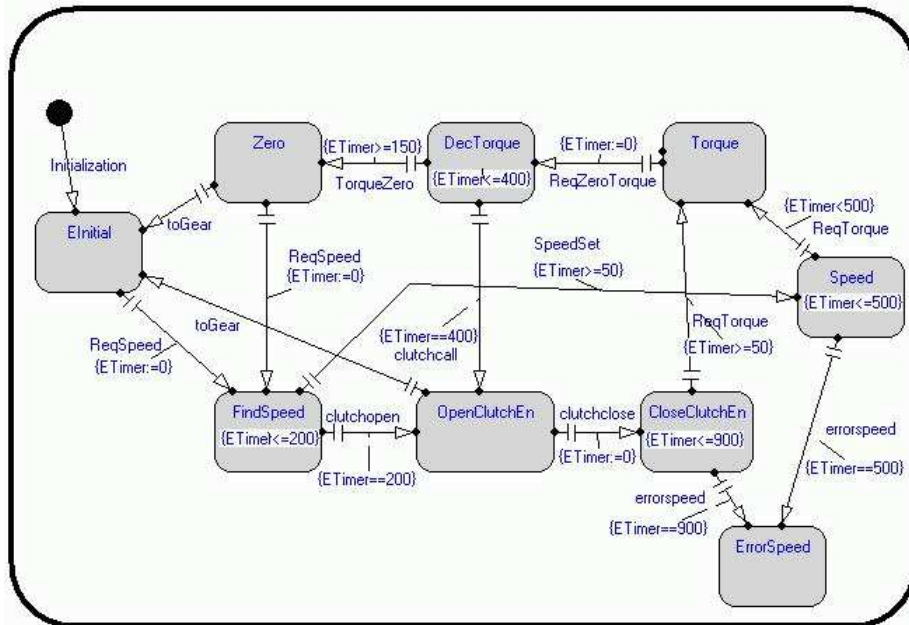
Initialization

EInitial

Zero

{ETimer>=150}

TorqueZero

DecTorque

{ETimer<=400}

{ETimer:=0}

ReqZeroTorque

Torque

{ETimer<500}

ReqTorque

toGear

ReqSpeed
{ETimer:=0}

SpeedSet
{ETimer>=50}

Speed
{ETimer<=500}

toGear

{ETimer==400}
clutchcall

ReqTorque
{ETimer>=50}

ReqSpeed
{ETimer:=0}

FindSpeed
{ETimer<=200}

clutchopen

{ETimer==200}

OpenClutchEn

clutchclose

{ETimer:=0}

CloseClutchEn
{ETimer<=900}

errorspeed

{ETimer==500}

errorspeed

{ETimer==900}

ErrorSpeed